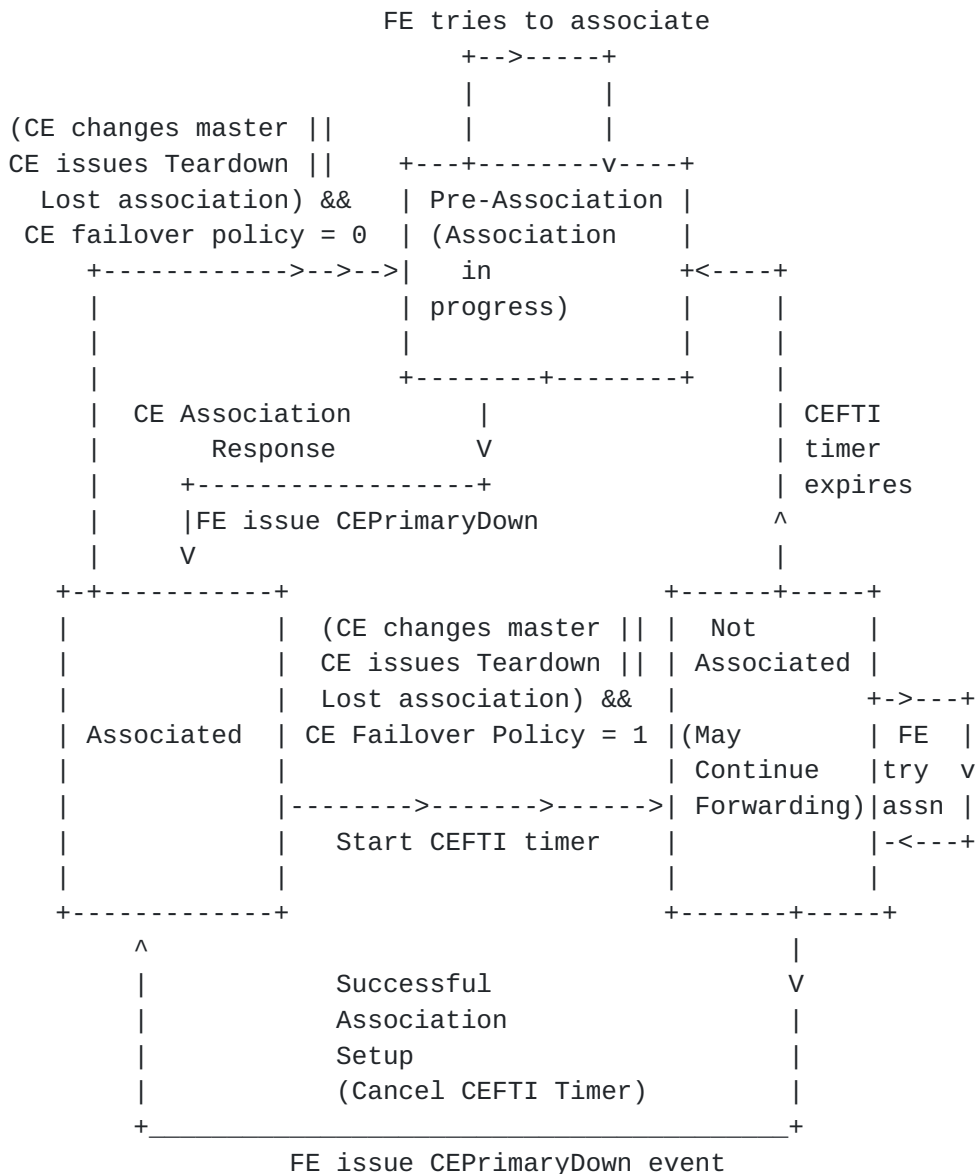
FE tries to associate

(CE changes master || CE issues Teardown || Lost association) && CE failover policy = 0

Pre-Association (Association in progress)

CE Association Response

FE issue CEPrimaryDown

CEFTI timer expires

Associated

(CE changes master || CE issues Teardown || Lost association) && CE Failover Policy = 1

Start CEFTI timer

Not Associated (May Continue Forwarding)

FE try assn

Successful Association Setup (Cancel CEFTI Timer)

FE issue CEPrimaryDown event